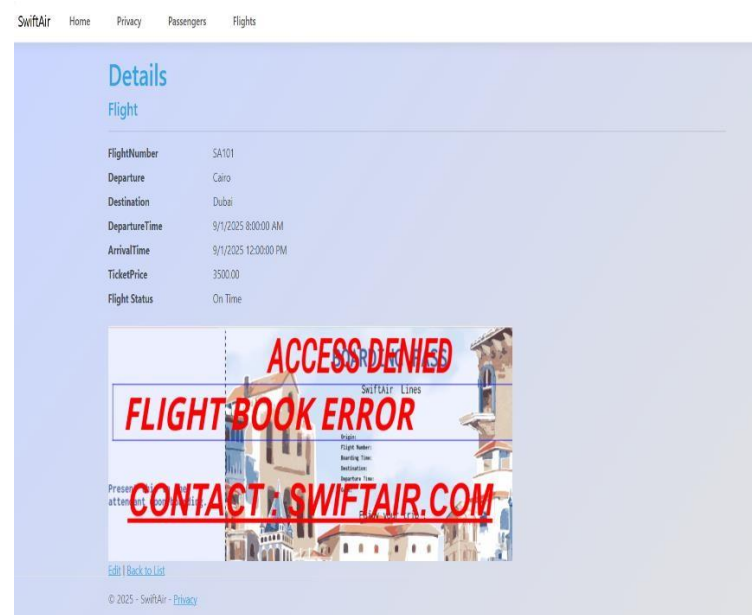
SwiftAir Home Privacy Passengers Flights

Details

Flight

| | |
|---|---|
| FlightNumber | SA101 |
| Departure | Cairo |
| Destination | Dubai |
| DepartureTime | 9/1/2025 8:00:00 AM |
| ArrivalTime | 9/1/2025 12:00:00 PM |
| TicketPrice | 3500.00 |
| Flight Status | On Time |

BOARDING PASS

ACCESS DENIED

SwiftAir Lines

FLIGHT BOOK ERROR

Origin:
Flight Number:
Boarding Time:
Destination:
Departure Time:

Present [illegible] attendant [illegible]

CONTACT : SWIFTAIR.COM

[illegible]

Edit | Back to List

© 2025 - SwiftAir - Privacy